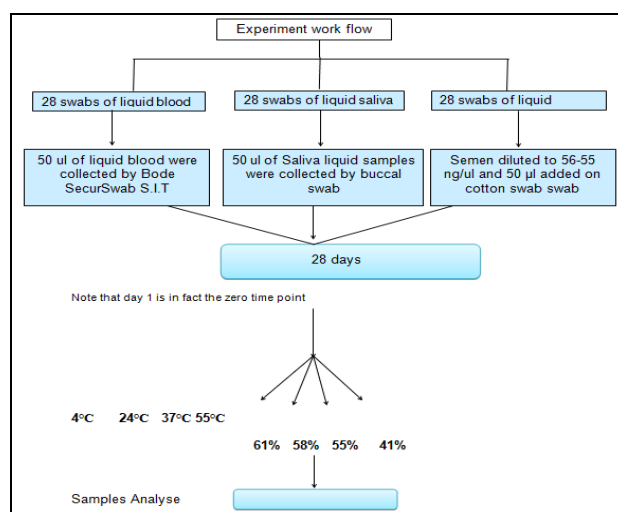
Experiment work flow

28 swabs of liquid blood

28 swabs of liquid saliva

28 swabs of liquid

50 ul of liquid blood were collected by Bode SecurSwab S.I.T

50 ul of Saliva liquid samples were collected by buccal swab

Semen diluted to 56-55 ng/ul and 50 µl added on cotton swab swab

28 days

Note that day 1 is in fact the zero time point

4°C 24°C 37°C 55°C

61% 58% 55% 41%

Samples Analyse